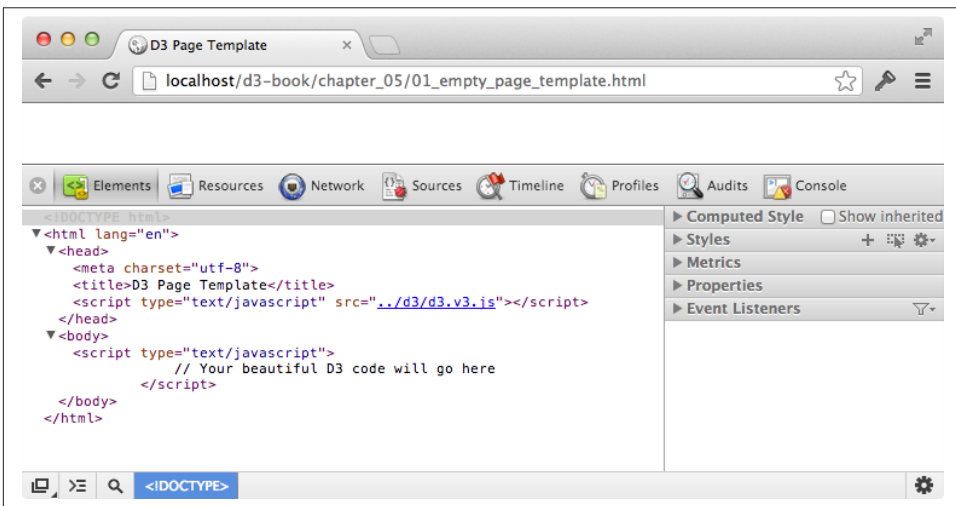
D3 Page Template

localhost/d3-book/chapter_05/01_empty_page_template.html

Elements Resources Network Sources Timeline Profiles Audits Console

<!DOCTYPE html>
▼<html lang="en">
▼<head>
<meta charset="utf-8">
<title>D3 Page Template</title>
<script type="text/javascript" src="../d3/d3.v3.js"></script>
</head>
▼<body>
<script type="text/javascript">
// Your beautiful D3 code will go here
</script>
</body>
</html>

▶ Computed Style
Show inherited
▶ Styles
▶ Metrics
▶ Properties
▶ Event Listeners

<!DOCTYPE>